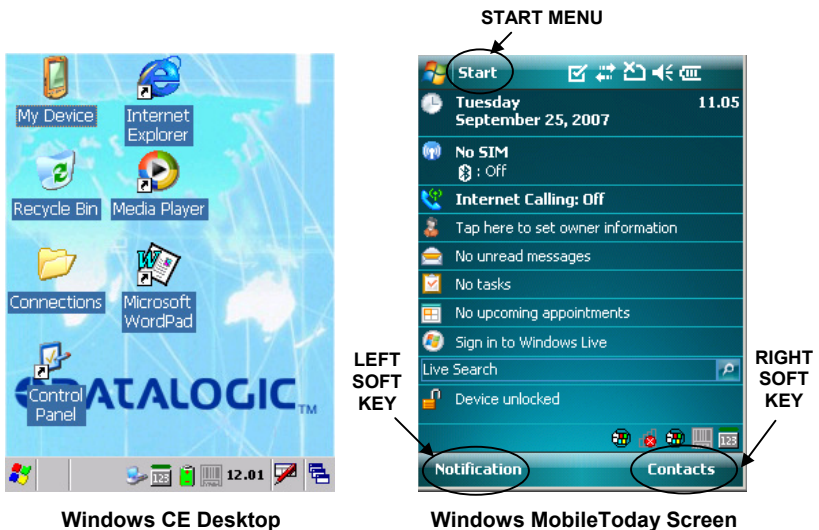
My Device
Internet Explorer
Recycle Bin
Media Player
Connections
Microsoft WordPad
Control Panel
DATALOGIC TM
12.01

Windows CE Desktop

START MENU

Start
Tuesday
September 25, 2007
11.05
No SIM
: Off
Internet Calling: Off
Tap here to set owner information
No unread messages
No tasks
No upcoming appointments
Sign in to Windows Live
Live Search
Device unlocked
Notification
Contacts

LEFT SOFT KEY

RIGHT SOFT KEY

Windows MobileToday Screen